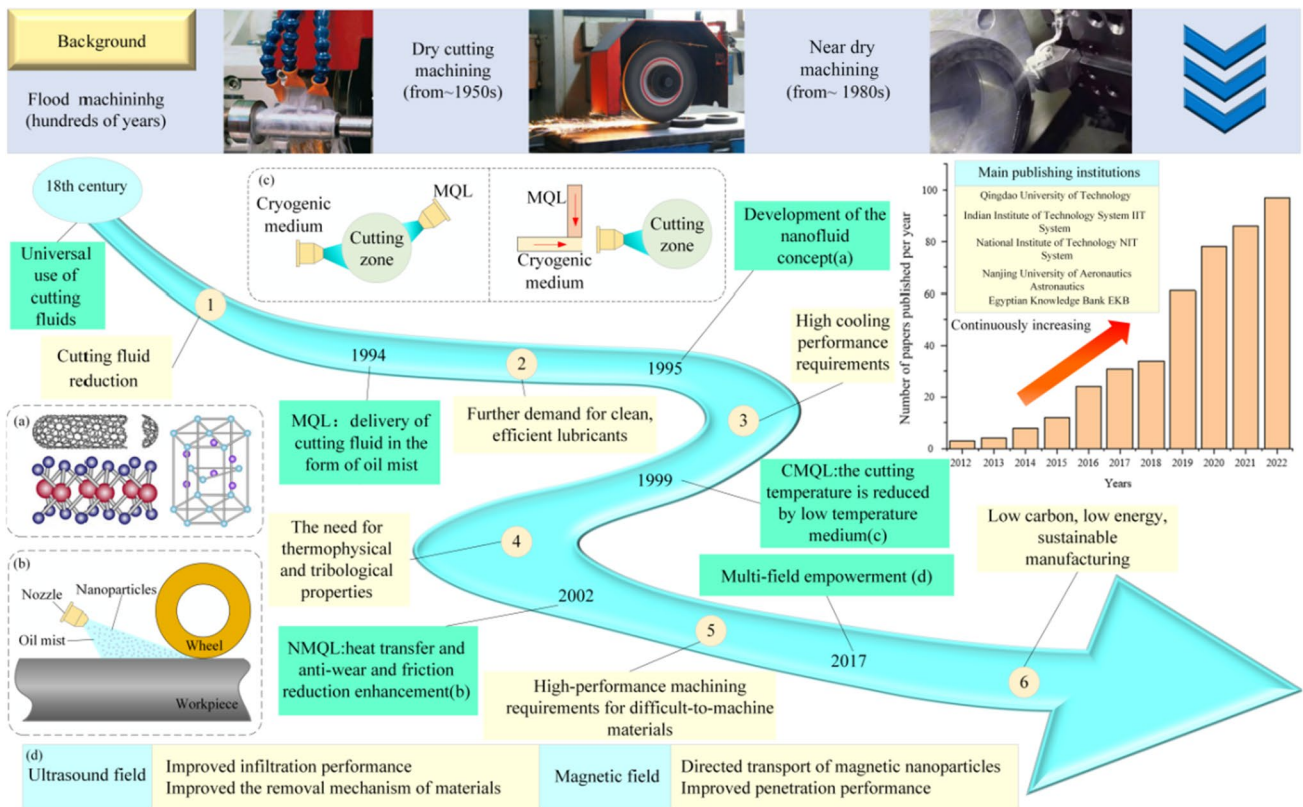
Background

Flood machininhg (hundreds of years)

Dry cutting machining (from~1950s)

Near dry machining (from~ 1980s)

18th century

Universal use of cutting fluids

1

Cutting fluid reduction

(c)

Cryogenic medium

Cutting zone

MQL

MQL

Cryogenic medium

Cutting zone

Development of the nanofluid concept(a)

1994

2

1995

High cooling performance requirements

3

MQL： delivery of cutting fluid in the form of oil mist

Further demand for clean, efficient lubricants

(a)

(b)

Nozzle

Nanoparticles

Oil mist

Wheel

Workpiece

1999

CMQL:the cutting temperature is reduced by low temperature medium(c)

The need for thermophysical and tribological properties

4

2002

NMQL:heat transfer and anti-wear and friction reduction enhancement(b)

Multi-field empowerment (d)

2017

5

High-performance machining requirements for difficult-to-machine materials

Low carbon, low energy, sustainable manufacturing

6

Main publishing institutions

Qingdao University of Technology

Indian Institute of Technology System IIT System

National Institute of Technology NIT System

Nanjing University of Aeronautics Astronautics

Egyptian Knowledge Bank EKB

Continuously increasing

Number of papers published per year

100
80
60
40
20
0

2012 2013 2014 2015 2016 2017 2018 2019 2020 2021 2022

Years

(d)

| Ultrasound field | Improved infiltration performance<br>Improved the removal mechanism of materials | Magnetic field | Directed transport of magnetic nanoparticles<br>Improved penetration performance |
|---|---|---|---|